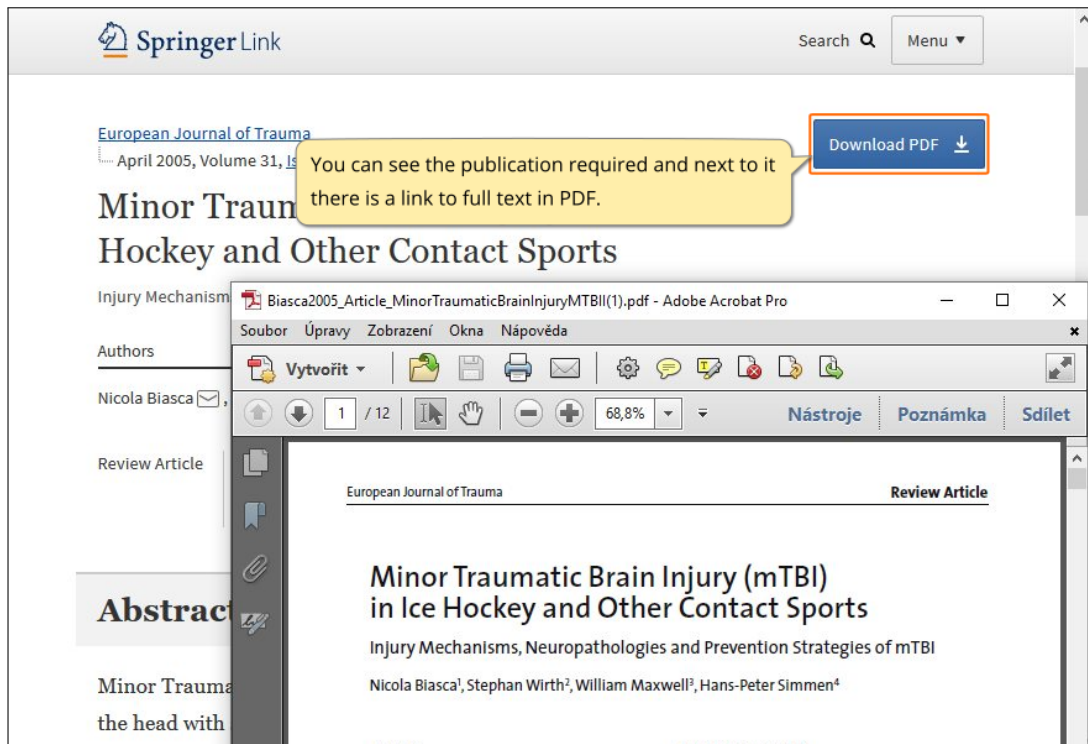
SpringerLink

Search

Menu ▾

European Journal of Trauma

April 2005, Volume 31, Is

Download PDF

You can see the publication required and next to it there is a link to full text in PDF.

Minor Traum

Hockey and Other Contact Sports

Injury Mechanism

Authors

Nicola Biasca

Review Article

Abstract

Minor Trauma

the head with

Biasca2005_Article_MinorTraumaticBrainInjuryMTBI(1).pdf - Adobe Acrobat Pro

Soubor Úpravy Zobrazení Okna Nápověda

Vytvořit

1 / 12

68,8%

Nástroje Poznámka Sdílet

European Journal of Trauma

Review Article

Minor Traumatic Brain Injury (mTBI) in Ice Hockey and Other Contact Sports

Injury Mechanisms, Neuropathologies and Prevention Strategies of mTBI

Nicola Biasca$^1$, Stephan Wirth$^2$, William Maxwell$^3$, Hans-Peter Simmen$^4$